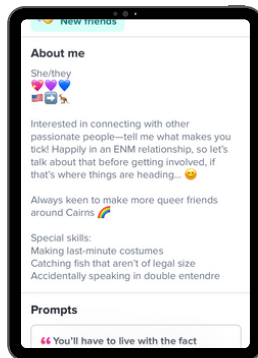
New friends

About me

She/they
💖💜💙
🇺🇸➡️🦘

Interested in connecting with other passionate people—tell me what makes you tick! Happily in an ENM relationship, so let's talk about that before getting involved, if that's where things are heading... 😊

Always keen to make more queer friends around Cairns 🌈

Special skills:
Making last-minute costumes
Catching fish that aren't of legal size
Accidentally speaking in double entendre

Prompts

❝ You'll have to live with the fact